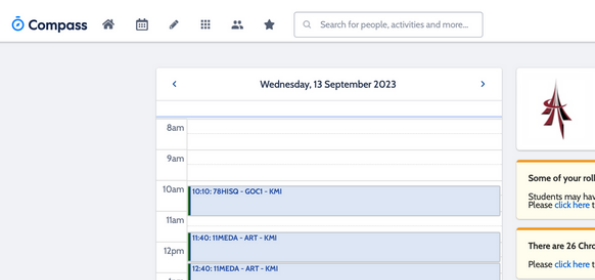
Compass

Search for people, activities and more...

‹ Wednesday, 13 September 2023 ›

8am
9am
10am 10:10: 7BHISQ - GOC1 - KMI
11am
12pm 11:40: 11MEDA - ART - KMJ
12:40: 11MEDA - ART - KMJ

Some of your roll
Students may hav
Please click here t

There are 26 Chro
Please click here t